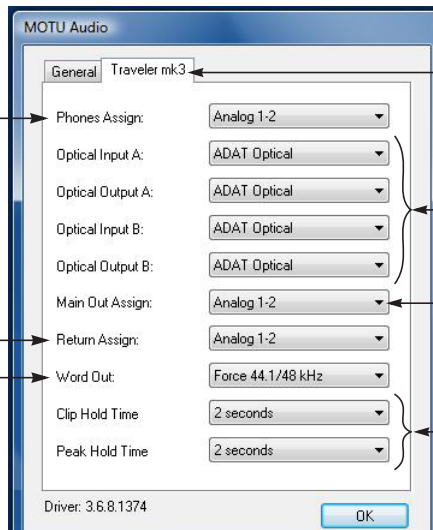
MOTU Audio

General | Traveler mk3

| | |
|---|---|
| Phones Assign: | Analog 1-2 |
| Optical Input A: | ADAT Optical |
| Optical Output A: | ADAT Optical |
| Optical Input B: | ADAT Optical |
| Optical Output B: | ADAT Optical |
| Main Out Assign: | Analog 1-2 |
| Return Assign: | Analog 1-2 |
| Word Out: | Force 44.1/48 kHz |
| Clip Hold Time | 2 seconds |
| Peak Hold Time | 2 seconds |

Driver: 3.6.8.1374

OK